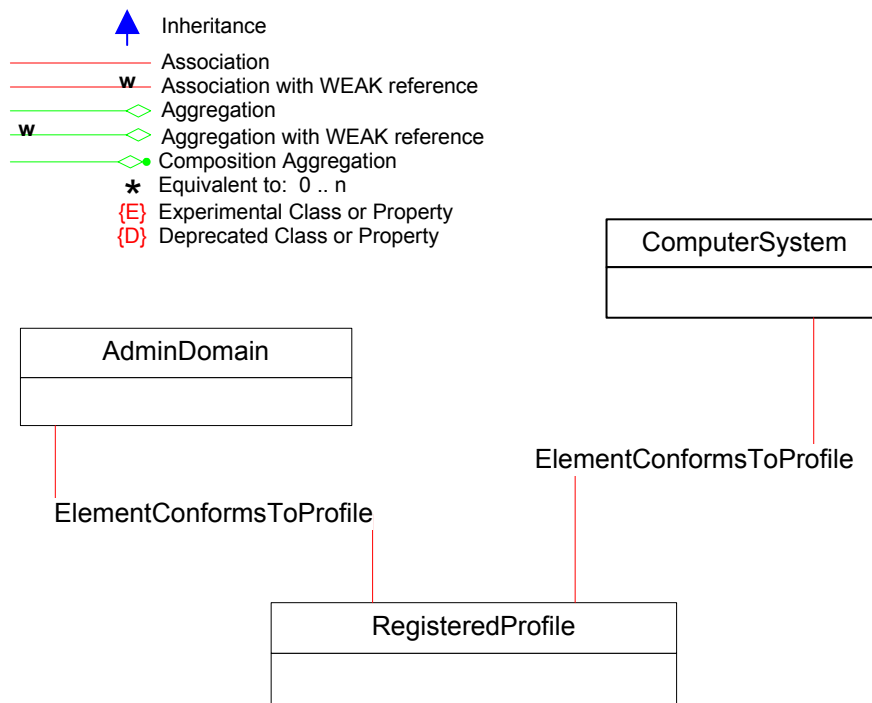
Inheritance
Association
w Association with WEAK reference
Aggregation
w Aggregation with WEAK reference
Composition Aggregation
* Equivalent to: 0 .. n
{E} Experimental Class or Property
{D} Deprecated Class or Property

ComputerSystem

AdminDomain

ElementConformsToProfile

ElementConformsToProfile

RegisteredProfile